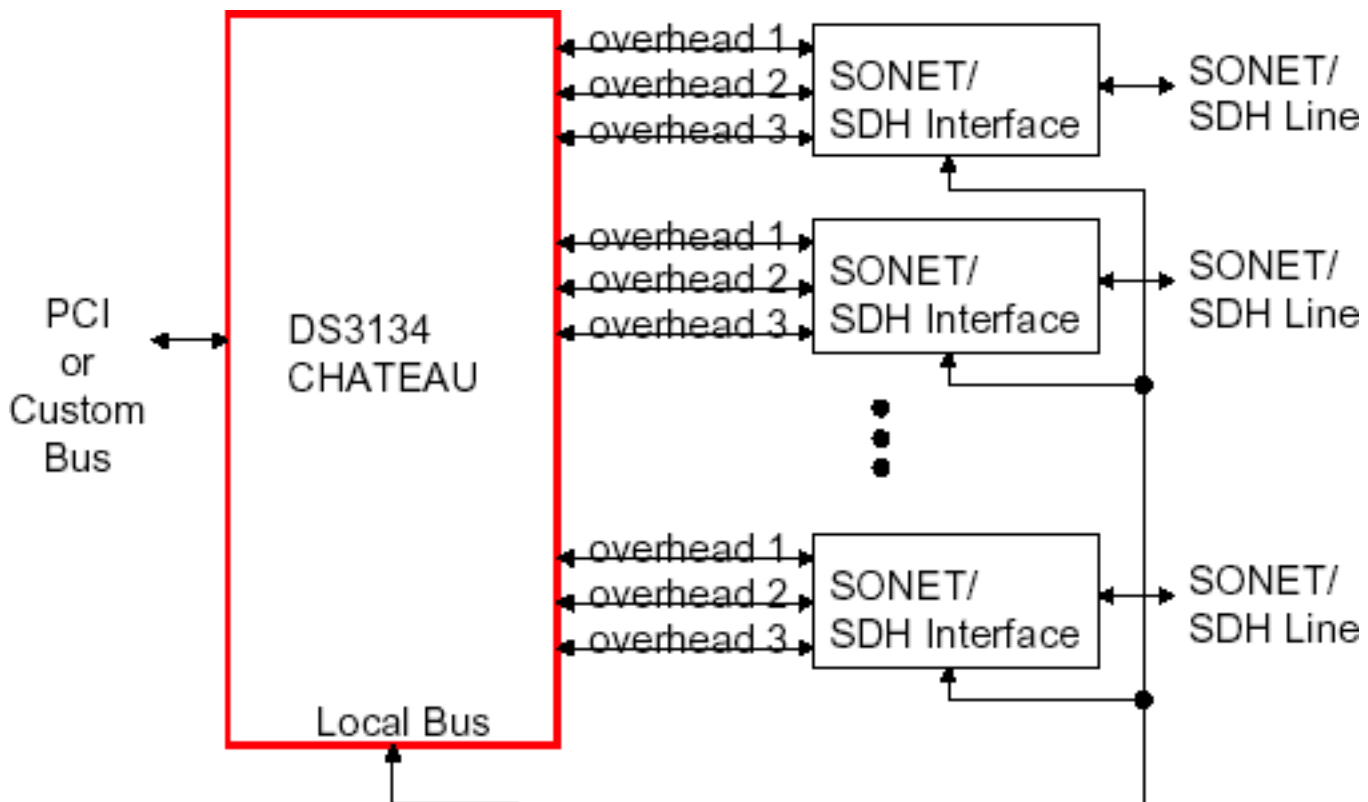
PCI or Custom Bus

DS3134 CHATEAU

Local Bus

overhead 1
overhead 2
overhead 3

SONET/ SDH Interface

SONET/ SDH Line

overhead 1
overhead 2
overhead 3

SONET/ SDH Interface

SONET/ SDH Line

overhead 1
overhead 2
overhead 3

SONET/ SDH Interface

SONET/ SDH Line